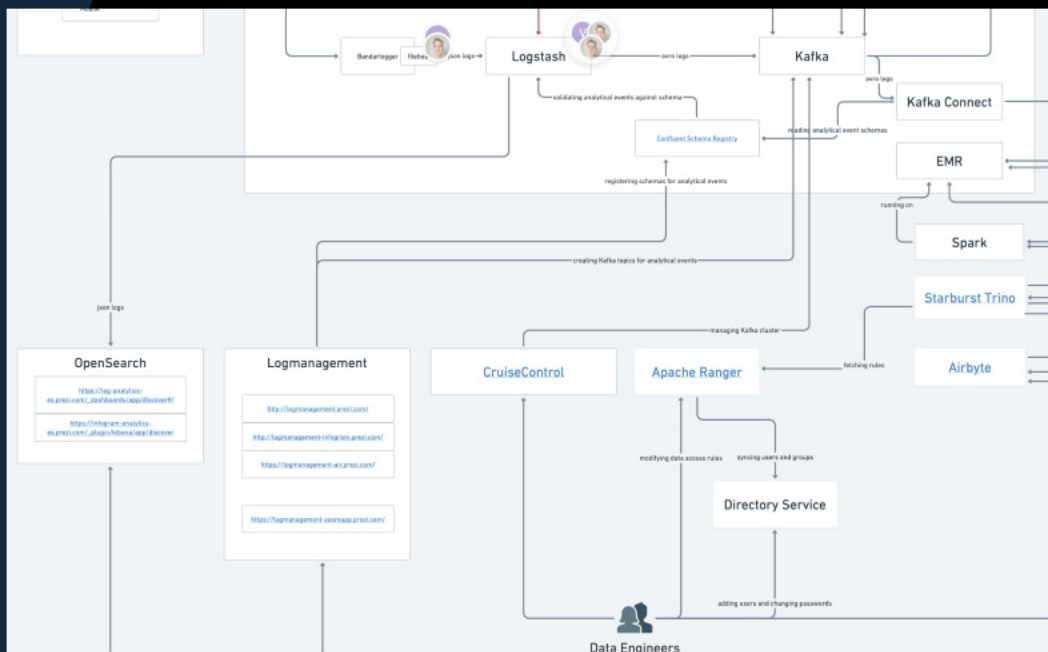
Mobile

Bandarlogger

filebeat

json logs

Logstash

avro logs

Kafka

avro logs

Kafka Connect

validating analytical events against schema

Confluent Schema Registry

modifies analytical event schemas

EMR

registering schemas for analytical events

running on

Spark

creating Kafka topics for analytical events

Starburst Trino

json logs

managing Kafka cluster

OpenSearch

https://log-analytics-es.prezi.com/_dashboards/app/discover#/

https://infogram-analytics-es.prezi.com/_plugin/kibana/app/discover

Logmanagement

http://logmanagement.prezi.com/

http://logmanagement-infogram.prezi.com/

https://logmanagement-air.prezi.com/

https://logmanagement-zoomapp.prezi.com/

CruiseControl

Apache Ranger

fetching rules

Airbyte

modifying data access rules

syncing users and groups

Directory Service

adding users and changing passwords

Data Engineers